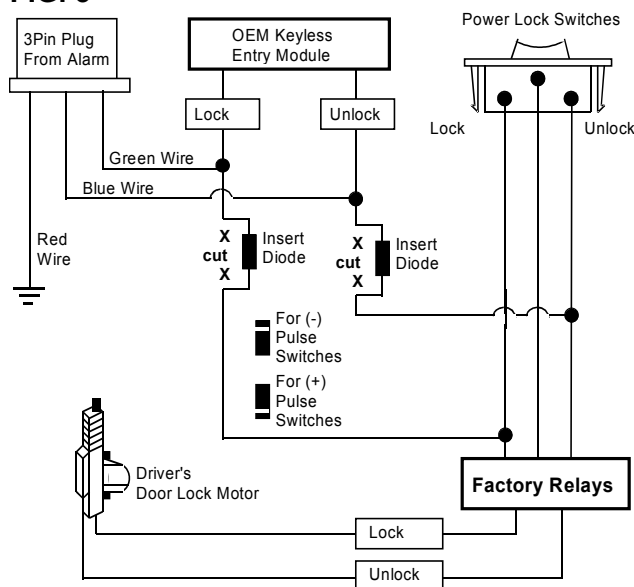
3Pin Plug From Alarm

OEM Keyless Entry Module

Power Lock Switches

Lock

Unlock

Lock

Unlock

Green Wire

Blue Wire

Red Wire

X
cut
X

Insert Diode

X
cut
X

Insert Diode

For (-) Pulse Switches

For (+) Pulse Switches

Driver's Door Lock Motor

Factory Relays

Lock

Unlock